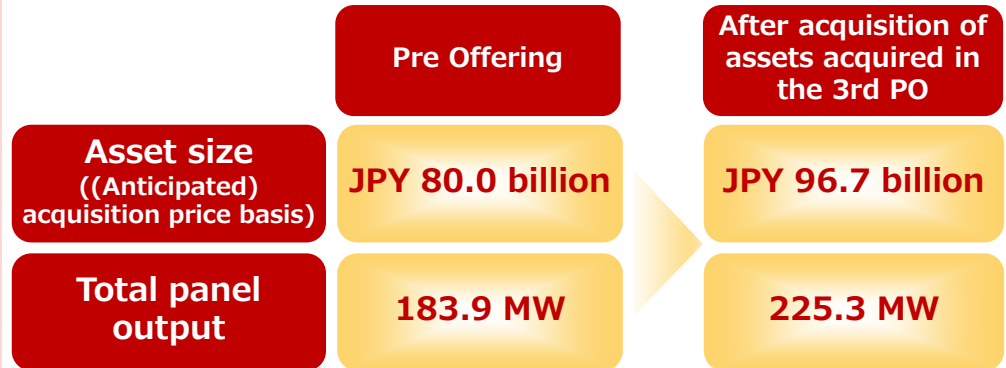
|  | Pre Offering | After acquisition of assets acquired in the 3rd PO |
|---|---|---|
| Asset size ((Anticipated) acquisition price basis) | JPY 80.0 billion | JPY 96.7 billion |
| Total panel output | 183.9 MW | 225.3 MW |